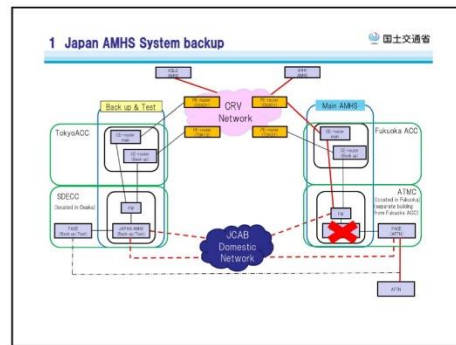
1 Japan AMHS System backup

国土交通省

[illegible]

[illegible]

Back up & Test

CRV Network

Main AMHS

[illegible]

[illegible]

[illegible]

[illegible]

TokyoACC

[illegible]

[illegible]

Fukuoka ACC

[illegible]

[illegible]

SDECC

(located in Osaka)

ATMC

(located in Fukuoka (separate building from Fukuoka ACC))

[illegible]

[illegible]

JCAB Domestic Network

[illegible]

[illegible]

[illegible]

AFN